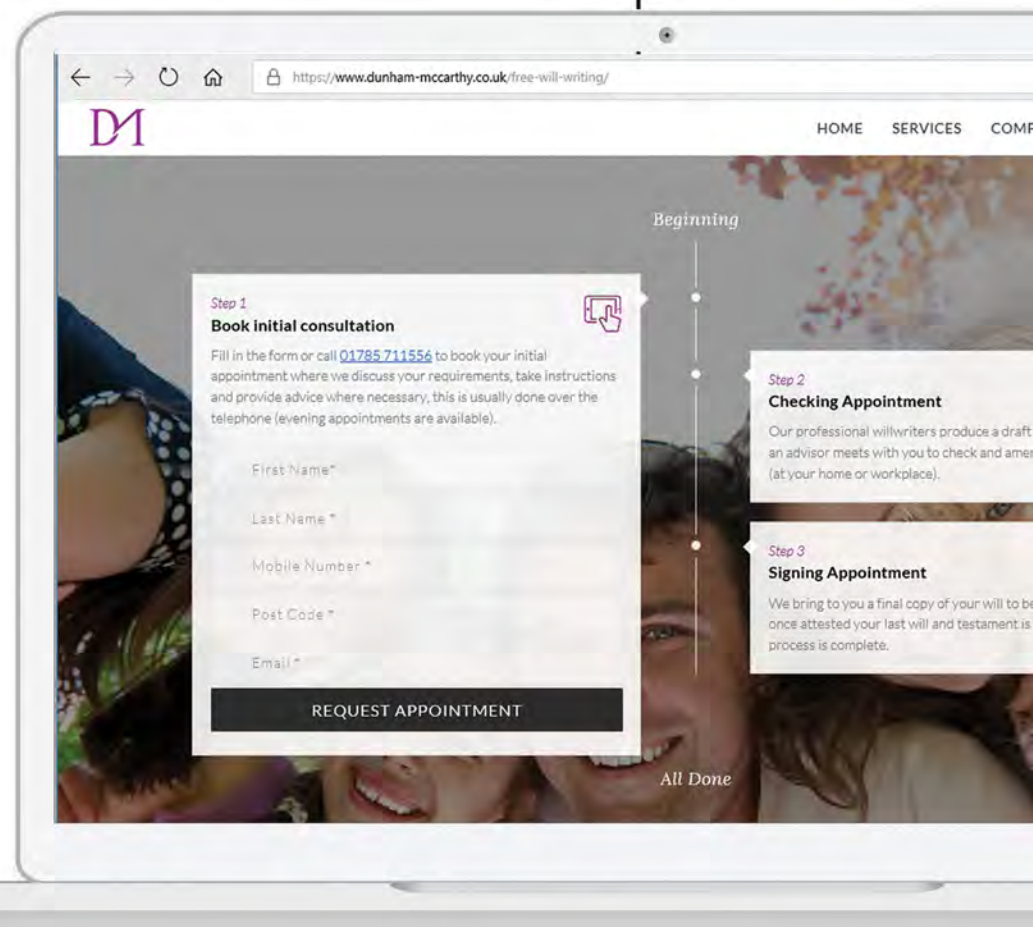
https://www.dunham-mccarthy.co.uk/free-will-writing/

DM

HOME SERVICES COMP

Beginning

Step 1
Book initial consultation

Fill in the form or call 01785 711556 to book your initial appointment where we discuss your requirements, take instructions and provide advice where necessary, this is usually done over the telephone (evening appointments are available).

First Name*

Last Name *

Mobile Number *

Post Code *

Email *

REQUEST APPOINTMENT

Step 2
Checking Appointment

Our professional willwriters produce a draft an advisor meets with you to check and amer (at your home or workplace).

Step 3
Signing Appointment

We bring to you a final copy of your will to be once attested your last will and testament is process is complete.

All Done